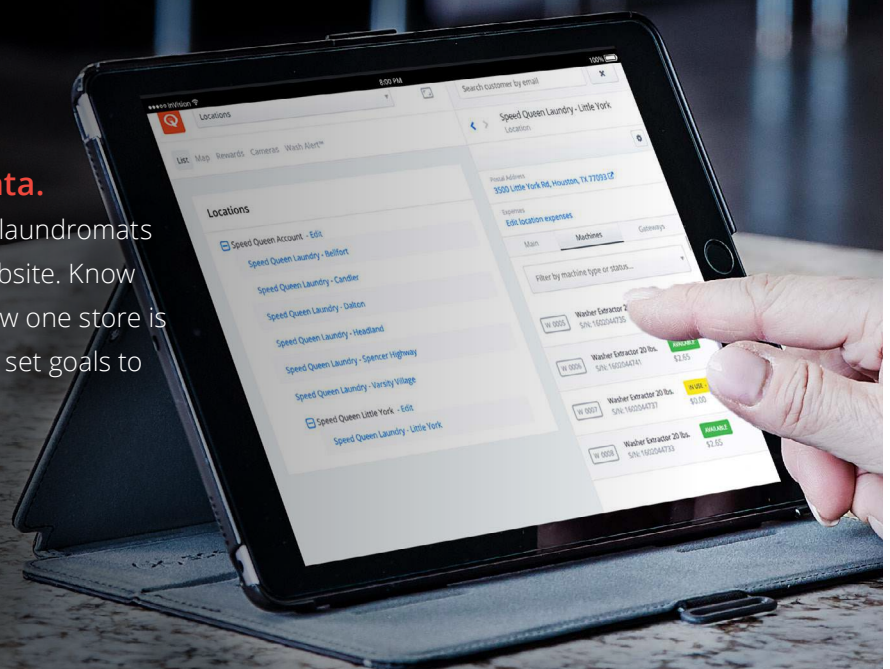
ta.
laundromats
bsite. Know
w one store is
set goals to

●●●●● InVision
8:00 PM
100%
Locations
Search customer by email
List Map Rewards Cameras Wash Alert™
Locations
Speed Queen Account - Edit
Speed Queen Laundry - Bellfort
Speed Queen Laundry - Candler
Speed Queen Laundry - Dalton
Speed Queen Laundry - Headland
Speed Queen Laundry - Spencer Highway
Speed Queen Laundry - Varsity Village
Speed Queen Little York - Edit
Speed Queen Laundry - Little York
Speed Queen Laundry - Little York
Location
Postal Address
3500 Little York Rd, Houston, TX 77093
Expenses
Edit location expenses
Main
Machines
Gateways
Filter by machine type or status...
W 0005
Washer Extractor 2
S/N: 1602044735
W 0006
Washer Extractor 20 lbs.
S/N: 1602044741
AVAILABLE
$2.65
W 0007
Washer Extractor 20 lbs.
S/N: 1602044737
IN USE
$0.00
W 0008
Washer Extractor 20 lbs.
S/N: 1602044733
AVAILABLE
$2.65